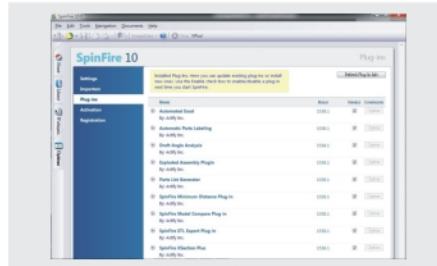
SpinFire 10

Plug-ins

Settings
Importers
Plug-ins
Activation
Registration

Installed Plug-ins. Here you can update existing plug-ins or install new ones. Use the Enable check box to enable/disable a plug-in next time you start SpinFire.

Refresh Plug-in list

| Name | Status | Enable | Commands |
|---|---|---|---|
| Automated Excel By: Actify Inc. | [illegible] | | Delete |
| Automatic Parts Labeling By: Actify Inc. | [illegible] | | Delete |
| Draft Angle Analysis By: Actify Inc. | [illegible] | | Delete |
| Exploded Assembly Plugin By: Actify Inc. | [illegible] | | Delete |
| Parts List Generator By: Actify Inc. | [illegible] | | Delete |
| SpinFire Minimum Distance Plug-in By: Actify Inc. | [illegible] | | Delete |
| SpinFire Model Compare Plug-in By: Actify Inc. | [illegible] | | Delete |
| SpinFire STL Export Plug-in By: Actify Inc. | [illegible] | | Delete |
| SpinFire XSection Plus By: Actify Inc. | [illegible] | | Delete |